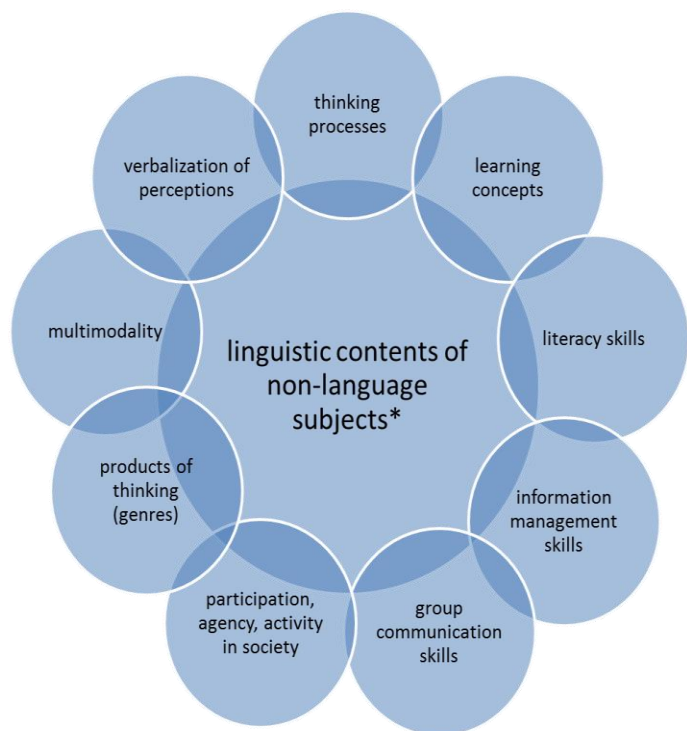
linguistic contents of non-language subjects*

thinking processes

learning concepts

literacy skills

information management skills

group communication skills

participation, agency, activity in society

products of thinking (genres)

multimodality

verbalization of perceptions